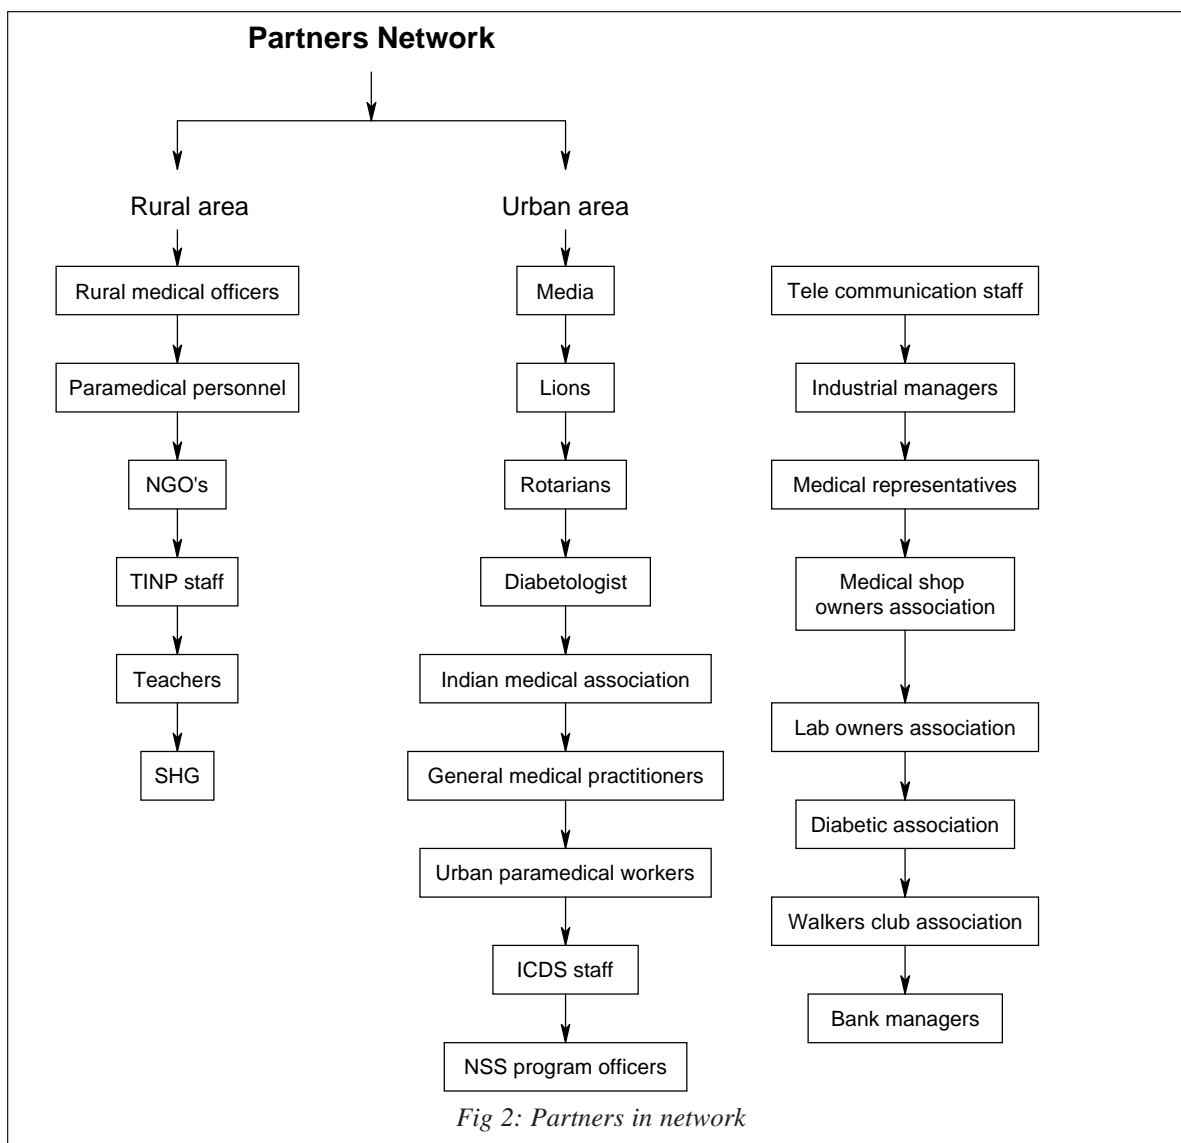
Partners Network

Rural area

Rural medical officers

Paramedical personnel

NGO's

TINP staff

Teachers

SHG

Urban area

Media

Lions

Rotarians

Diabetologist

Indian medical association

General medical practitioners

Urban paramedical workers

ICDS staff

NSS program officers

Tele communication staff

Industrial managers

Medical representatives

Medical shop owners association

Lab owners association

Diabetic association

Walkers club association

Bank managers

Fig 2: Partners in network